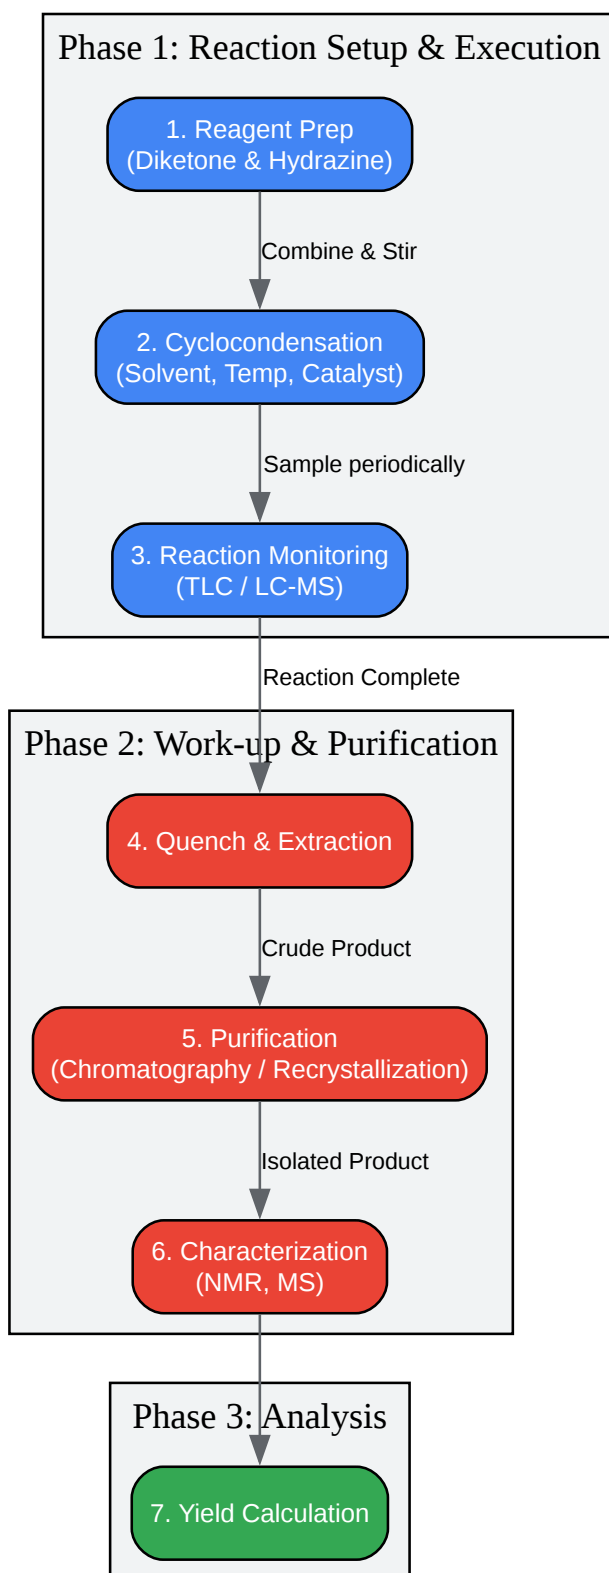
Phase 1: Reaction Setup & Execution

1. Reagent Prep
(Diketone & Hydrazine)

Combine & Stir

2. Cyclocondensation
(Solvent, Temp, Catalyst)

Sample periodically

3. Reaction Monitoring
(TLC / LC-MS)

Reaction Complete

Phase 2: Work-up & Purification

4. Quench & Extraction

Crude Product

5. Purification
(Chromatography / Recrystallization)

Isolated Product

6. Characterization
(NMR, MS)

Phase 3: Analysis

7. Yield Calculation